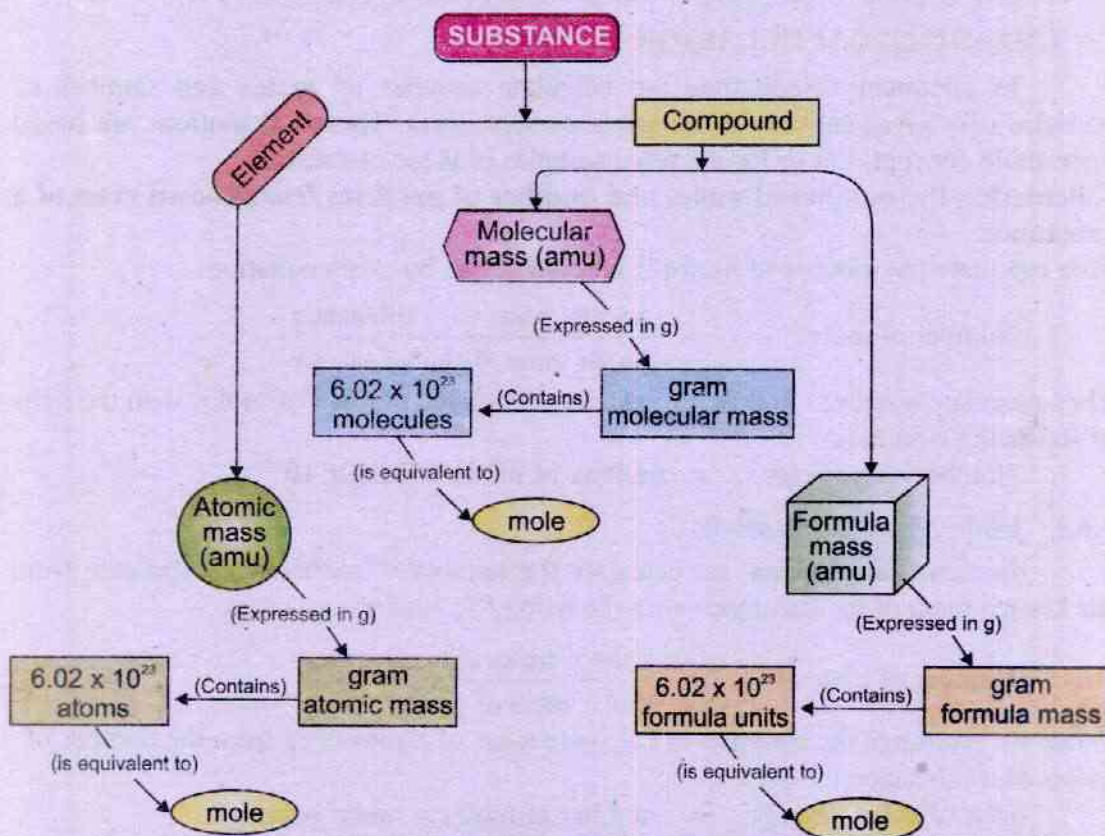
SUBSTANCE

Element

Compound

Molecular mass (amu)

(Expressed in g)

$6.02 \times 10^{23}$ molecules

(Contains)

gram molecular mass

(is equivalent to)

mole

Atomic mass (amu)

Formula mass (amu)

(Expressed in g)

(Expressed in g)

$6.02 \times 10^{23}$ atoms

(Contains)

gram atomic mass

(is equivalent to)

mole

$6.02 \times 10^{23}$ formula units

(Contains)

gram formula mass

(is equivalent to)

mole